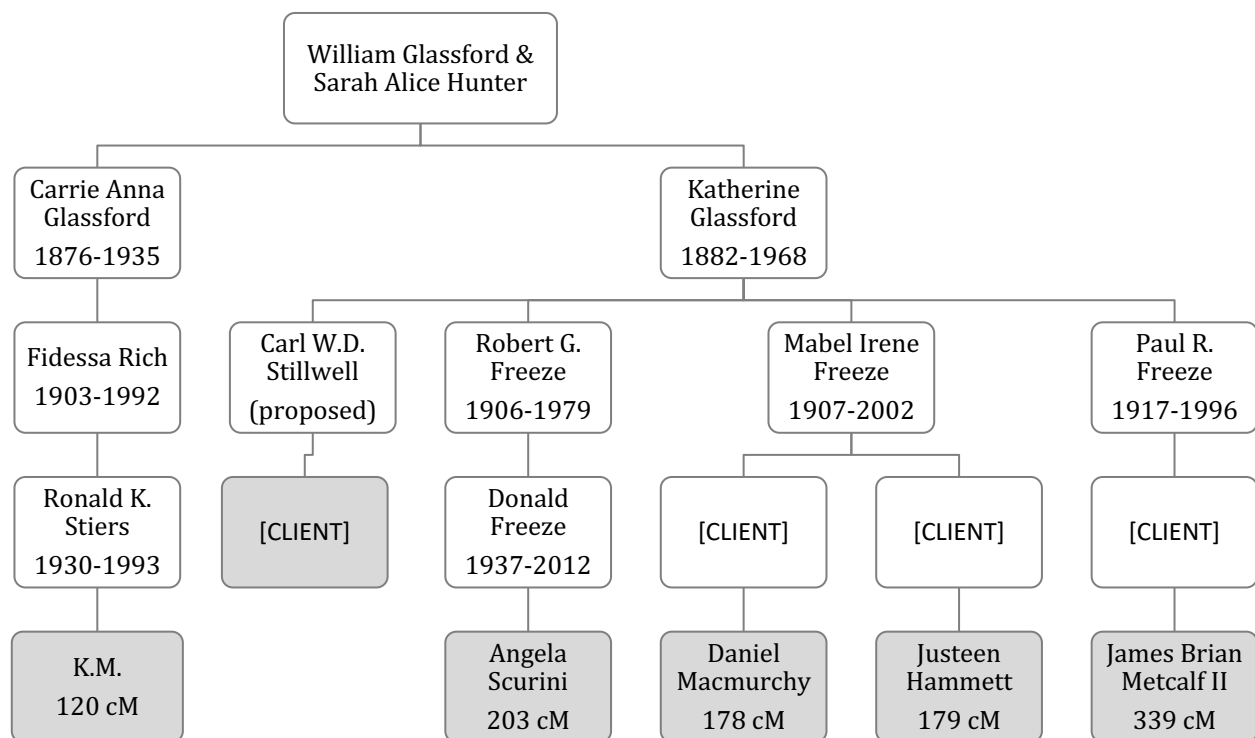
William Glassford & Sarah Alice Hunter

Carrie Anna Glassford 1876-1935

Katherine Glassford 1882-1968

Fidessa Rich 1903-1992

Carl W.D. Stillwell (proposed)

Robert G. Freeze 1906-1979

Mabel Irene Freeze 1907-2002

Paul R. Freeze 1917-1996

Ronald K. Stiers 1930-1993

[CLIENT]

Donald Freeze 1937-2012

[CLIENT]

[CLIENT]

[CLIENT]

K.M. 120 cM

Angela Scurini 203 cM

Daniel Macmurchy 178 cM

Justeen Hammett 179 cM

James Brian Metcalf II 339 cM